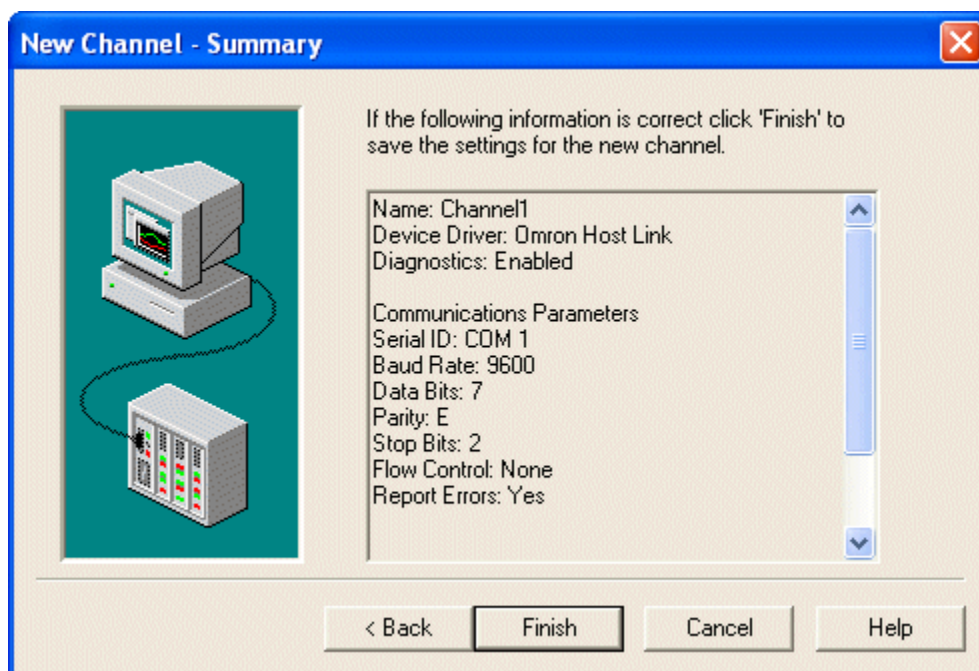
New Channel - Summary

If the following information is correct click 'Finish' to save the settings for the new channel.

Name: Channel1
Device Driver: Omron Host Link
Diagnostics: Enabled

Communications Parameters
Serial ID: COM 1
Baud Rate: 9600
Data Bits: 7
Parity: E
Stop Bits: 2
Flow Control: None
Report Errors: Yes

< Back
Finish
Cancel
Help